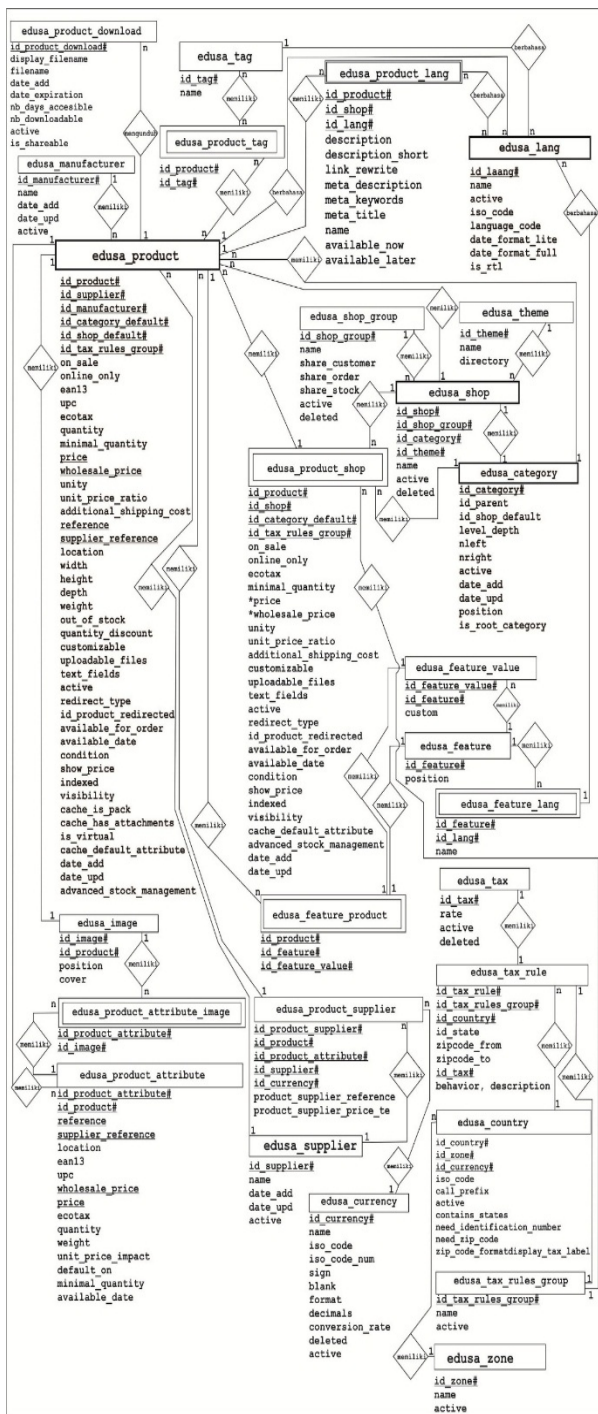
edusa_product_download
id_product_download#
display_filename
filename
date_add
date_expiration
nb_days_accesible
nb_downloadable
active
is_shareable

n

mengunduh

1

edusa_tag
id_tag#
name

n

memiliki

edusa_product_tag
id_product#
id_tag#

memiliki

memiliki

edusa_product_lang
id_product#
id_shop#
id_lang#
description
description_short
link_rewrite
meta_description
meta_keywords
meta_title
name
available_now
available_later

berbahasa

berbahasa

berbahasa

berbahasa

edusa_lang
id_laang#
name
active
iso_code
language_code
date_format_lite
date_format_full
is_rtl

edusa_manufacturer
id_manufacturer#
name
date_add
date_upd
active

memiliki

1

n

edusa_product
id_product#
id_supplier#
id_manufacturer#
id_category_default#
id_shop_default#
id_tax_rules_group#
on_sale
online_only
ean13
upc
ecotax
quantity
minimal_quantity
price
wholesale_price
unity
unit_price_ratio
additional_shipping_cost
reference
supplier_reference
location
width
height
depth
weight
out_of_stock
quantity_discount
customizable
uploadable_files
text_fields
active
redirect_type
id_product_redirected
available_for_order
available_date
condition
show_price
indexed
visibility
cache_is_pack
cache_has_attachments
is_virtual
cache_default_attribute
date_add
date_upd
advanced_stock_management

memiliki

memiliki

memiliki

memiliki

memiliki

memiliki

edusa_shop_group
id_shop_group#
name
share_customer
share_order
share_stock
active
deleted

memiliki

memiliki

edusa_theme
id_theme#
name
directory

memiliki

edusa_shop
id_shop#
id_shop_group#
id_category#
id_theme#
name
active
deleted

memiliki

memiliki

edusa_category
id_category#
id_parent
id_shop_default
level_depth
nleft
nright
active
date_add
date_upd
position
is_root_category

edusa_product_shop
id_product#
id_shop#
id_category_default#
id_tax_rules_group#
on_sale
online_only
ecotax
minimal_quantity
*price
*wholesale_price
unity
unit_price_ratio
additional_shipping_cost
customizable
uploadable_files
text_fields
active
redirect_type
id_product_redirected
available_for_order
available_date
condition
show_price
indexed
visibility
cache_default_attribute
advanced_stock_management
date_add
date_upd

memiliki

edusa_feature_value
id_feature_value#
id_feature#
custom

memiliki

edusa_feature
id_feature#
position

memiliki

edusa_feature_lang
id_feature#
id_lang#
name

memiliki

memiliki

memiliki

edusa_feature_product
id_product#
id_feature#
id_feature_value#

edusa_image
id_image#
id_product#
position
cover

memiliki

edusa_product_attribute_image
id_product_attribute#
id_image#

memiliki

memiliki

edusa_product_attribute
id_product_attribute#
id_product#
reference
supplier_reference
location
ean13
upc
wholesale_price
price
ecotax
quantity
weight
unit_price_impact
default_on
minimal_quantity
available_date

edusa_product_supplier
id_product_supplier#
id_product#
id_product_attribute#
id_supplier#
id_currency#
product_supplier_reference
product_supplier_price_te

memiliki

edusa_supplier
id_supplier#
name
date_add
date_upd
active

memiliki

edusa_currency
id_currency#
name
iso_code
iso_code_num
sign
blank
format
decimals
conversion_rate
deleted
active

edusa_tax
id_tax#
rate
active
deleted

memiliki

edusa_tax_rule
id_tax_rule#
id_tax_rules_group#
id_country#
id_state
zipcode_from
zipcode_to
id_tax#
behavior, description

memiliki

memiliki

edusa_country
id_country#
id_zone#
id_currency#
iso_code
call_prefix
active
contains_states
need_identification_number
need_zip_code
zip_code_formatdisplay_tax_label

edusa_tax_rules_group
id_tax_rules_group#
name
active

memiliki

edusa_zone
id_zone#
name
active